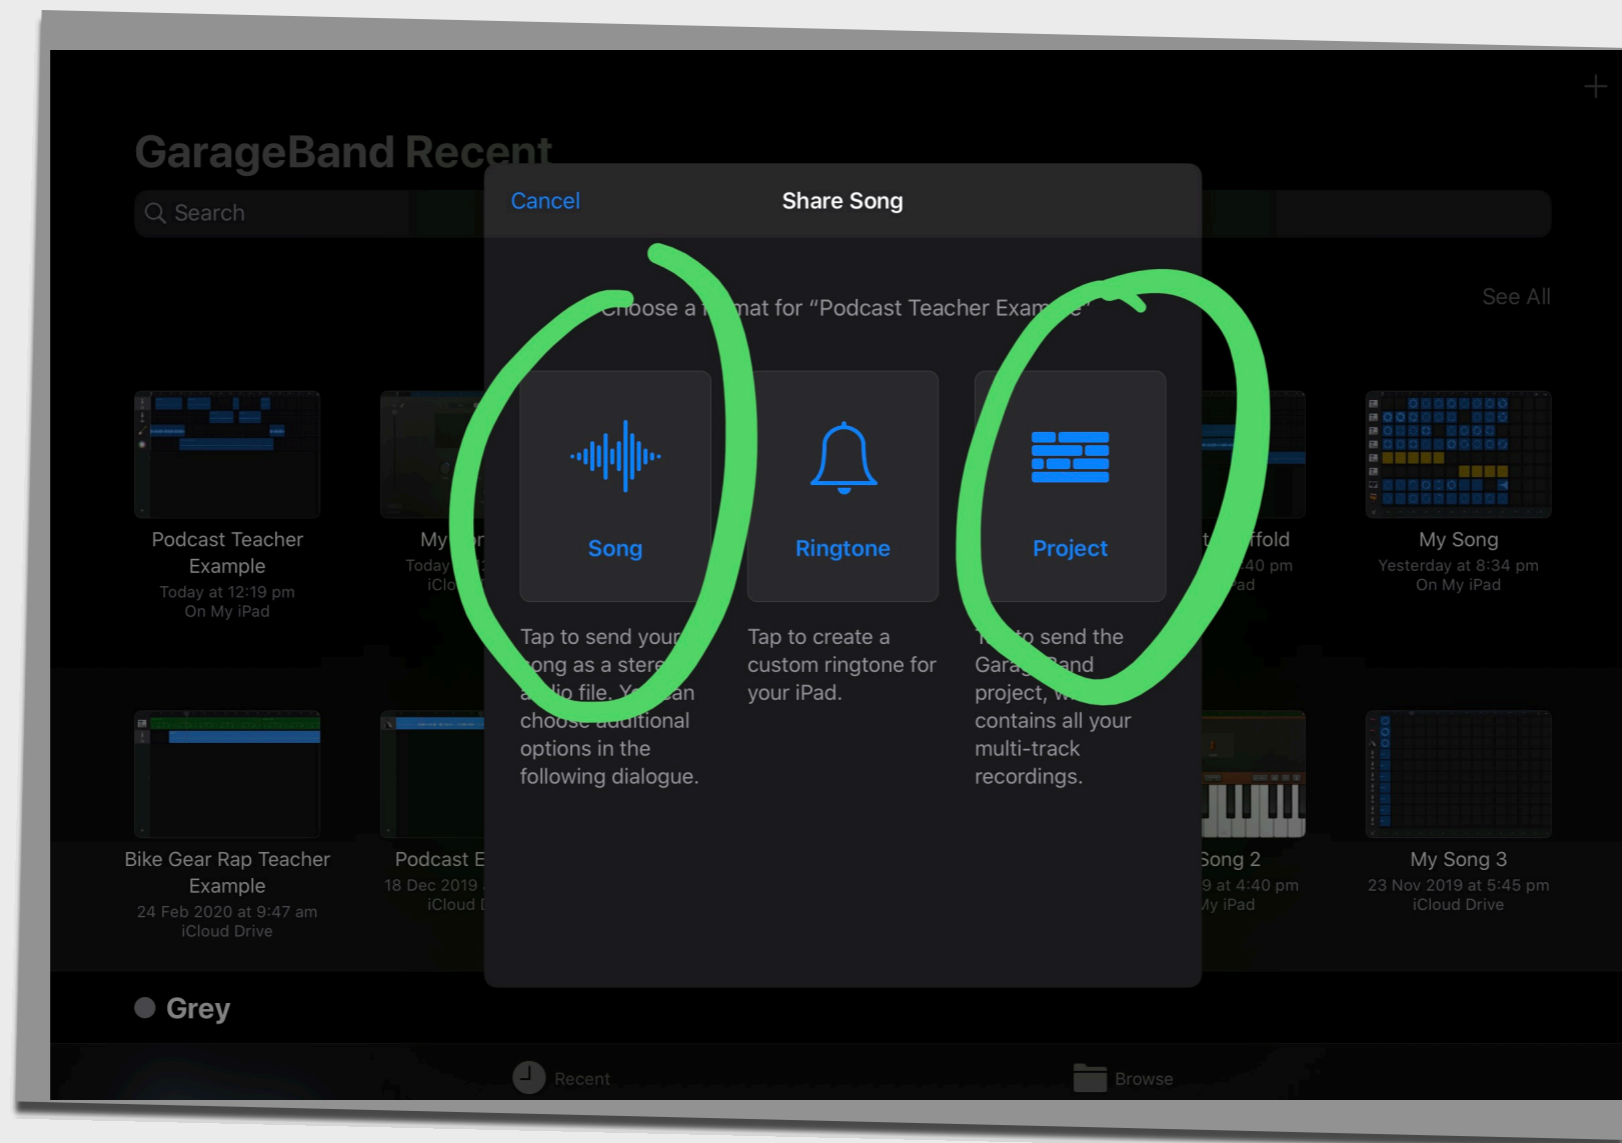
GarageBand Recent

Search

Cancel

Share Song

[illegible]hoose a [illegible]mat for “Podcast Teacher Exam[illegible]e”

See All

Song

Ringtone

Project

Tap to send your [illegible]ong as a stere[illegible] a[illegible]io file. Yo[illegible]an choose additional options in the following dialogue.

Tap to create a custom ringtone for your iPad.

T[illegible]to send the Gara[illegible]and project, w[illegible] contains all your multi-track recordings.

Podcast Teacher Example
Today at 12:19 pm
On My iPad

My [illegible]r
Today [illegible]
iClo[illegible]

t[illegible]ffold
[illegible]40 pm
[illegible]ad

My Song
Yesterday at 8:34 pm
On My iPad

Bike Gear Rap Teacher Example
24 Feb 2020 at 9:47 am
iCloud Drive

Podcast E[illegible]
18 Dec 2019 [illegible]
iCloud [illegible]

Song 2
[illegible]9 at 4:40 pm
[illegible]y iPad

My Song 3
23 Nov 2019 at 5:45 pm
iCloud Drive

Grey

Recent

Browse